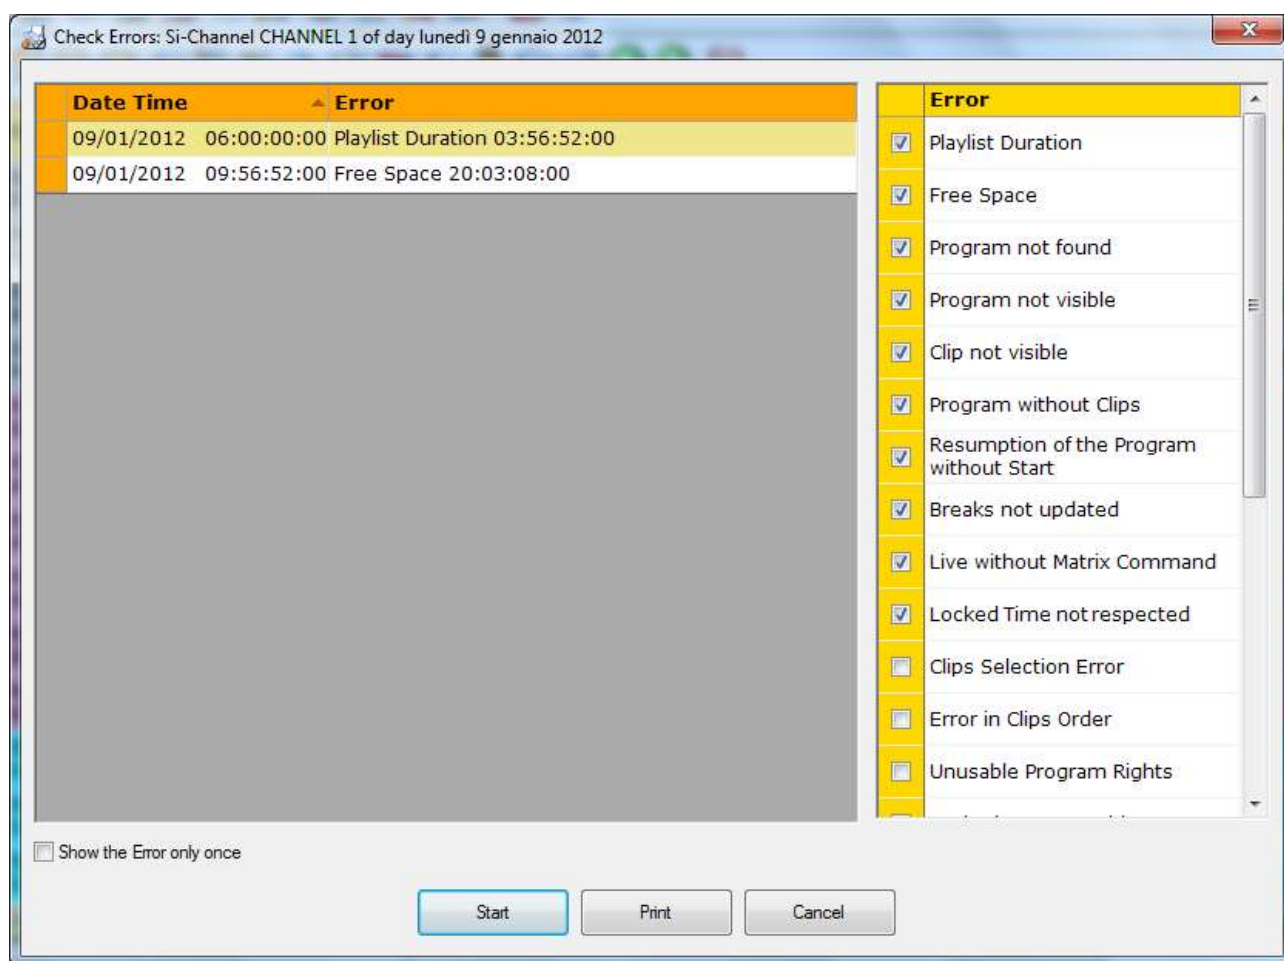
Check Errors: Si-Channel CHANNEL 1 of day lunedì 9 gennaio 2012

| Date Time | Error |
|---|---|
| 09/01/2012 06:00:00:00 | Playlist Duration 03:56:52:00 |
| 09/01/2012 09:56:52:00 | Free Space 20:03:08:00 |

| | Error |
|---|---|
| ☑ | Playlist Duration |
| ☑ | Free Space |
| ☑ | Program not found |
| ☑ | Program not visible |
| ☑ | Clip not visible |
| ☑ | Program without Clips |
| ☑ | Resumption of the Program without Start |
| ☑ | Breaks not updated |
| ☑ | Live without Matrix Command |
| ☑ | Locked Time not respected |
| ☐ | Clips Selection Error |
| ☐ | Error in Clips Order |
| ☐ | Unusable Program Rights |
| | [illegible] |

Show the Error only once

Start Print Cancel